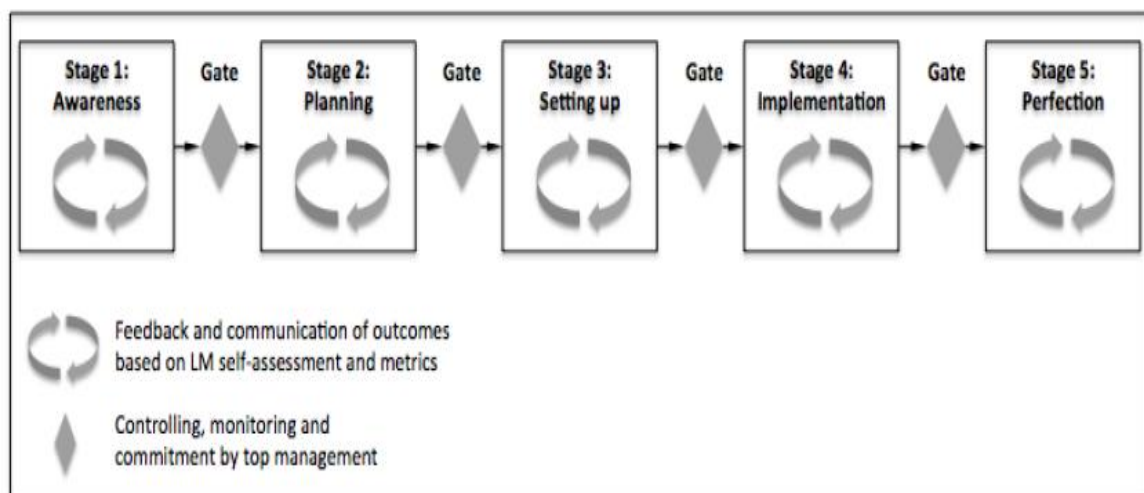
Stage 1: Awareness

Gate

Stage 2: Planning

Gate

Stage 3: Setting up

Gate

Stage 4: Implementation

Gate

Stage 5: Perfection

Feedback and communication of outcomes based on LM self-assessment and metrics

Controlling, monitoring and commitment by top management